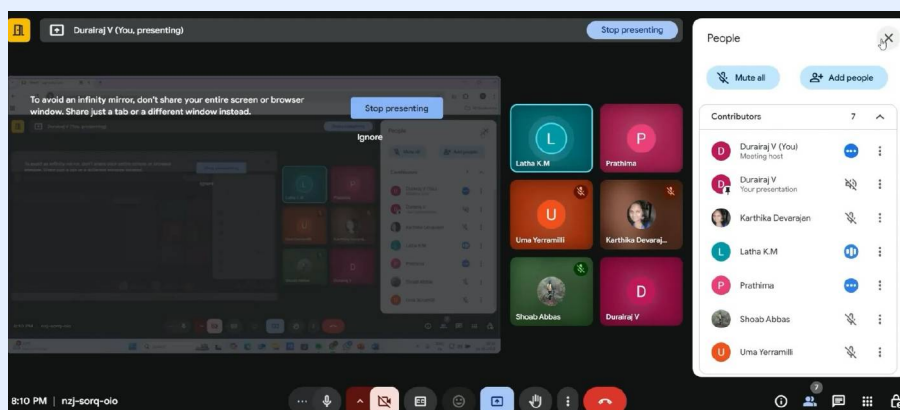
Durairaj V (You, presenting)

Stop presenting

To avoid an infinity mirror, don't share your entire screen or browser window. Share just a tab or a different window instead.

Stop presenting

Ignore

L

Latha K.M

P

Prathima

U

Uma Yerramilli

Karthika Devaraj...

Shoab Abbas

D

Durairaj V

People

Mute all

Add people

Contributors 7

Durairaj V (You)
Meeting host

Durairaj V
Your presentation

Karthika Devarajan

Latha K.M

Prathima

Shoab Abbas

Uma Yerramilli

8:10 PM | nzj-sorq-oio

7